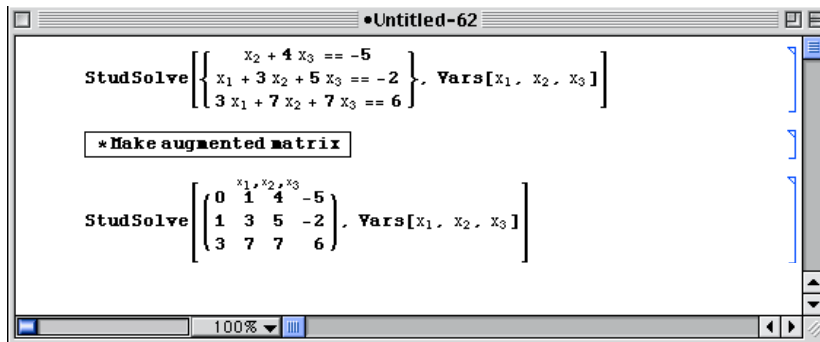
•Untitled-62

StudSolve$\left[\left\{\begin{array}{l} x_2+4x_3==-5 \\ x_1+3x_2+5x_3==-2 \\ 3x_1+7x_2+7x_3==6 \end{array}\right\}$, Vars$[x_1, x_2, x_3]$$\right]$

*Make augmented matrix

StudSolve$\left[\begin{pmatrix} 0 & \overset{x_1,x_2,x_3}{1} & 4 & -5 \\ 1 & 3 & 5 & -2 \\ 3 & 7 & 7 & 6 \end{pmatrix}\right.$, Vars$[x_1, x_2, x_3]$$\left.\right]$

100%